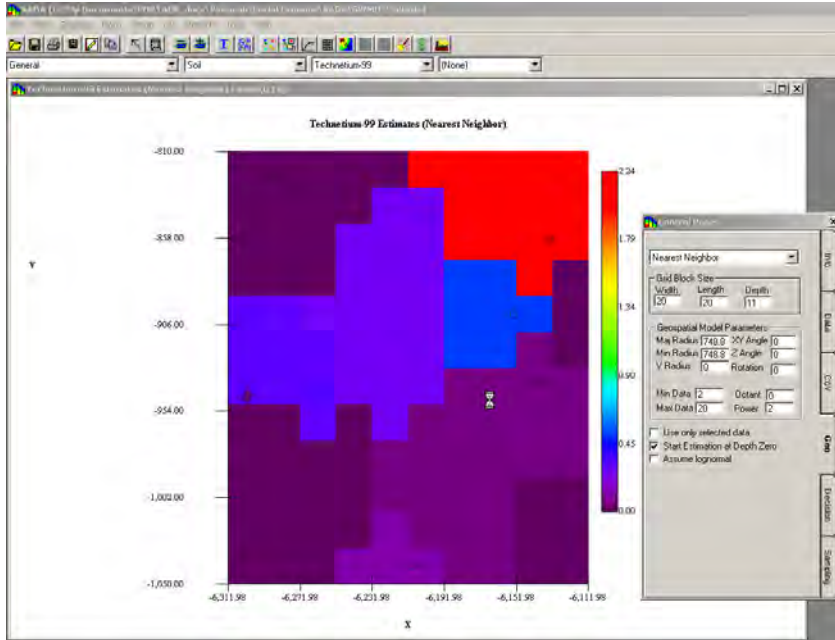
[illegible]

General | Soil | Technetium-99 | (None)

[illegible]

Technetium-99 Estimates (Nearest Neighbor)

Y

-810.00
-858.00
-906.00
-954.00
-1,002.00
-1,050.00

-6,311.98 -6,271.98 -6,231.98 -6,191.98 -6,151.98 -6,111.98

X

2.24
1.79
1.34
0.90
0.45
0.00

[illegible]

Nearest Neighbor

Grid Block Size
Width 20
Length 20
Depth 11

Geospatial Model Parameters
Maj Radius 748.8 XY Angle 0
Min Radius 748.8 Z Angle 0
V Radius 0 Rotation 0

Min Data 2 Octant 0
Max Data 20 Power 2

Use only selected data
Start Estimation at Depth Zero
Assume lognormal

Info
Data
COV
Geo
Decision
Sampling